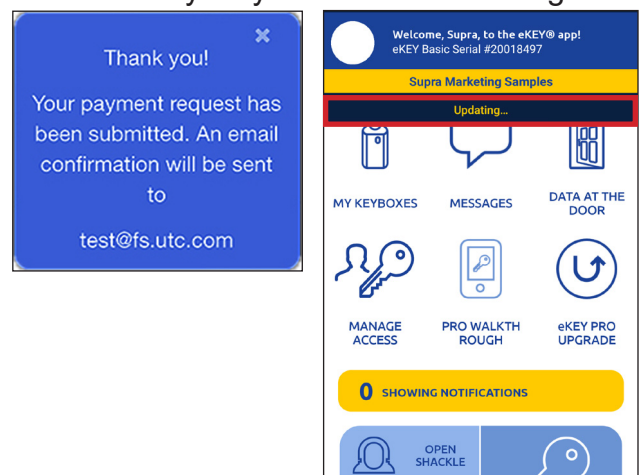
Thank you!

Your payment request has been submitted. An email confirmation will be sent to

test@fs.utc.com

Welcome, Supra, to the eKEY® app!
eKEY Basic Serial #20018497

Supra Marketing Samples

Updating...

MY KEYBOXES

MESSAGES

DATA AT THE DOOR

MANAGE ACCESS

PRO WALKTH ROUGH

eKEY PRO UPGRADE

0 SHOWING NOTIFICATIONS

OPEN SHACKLE